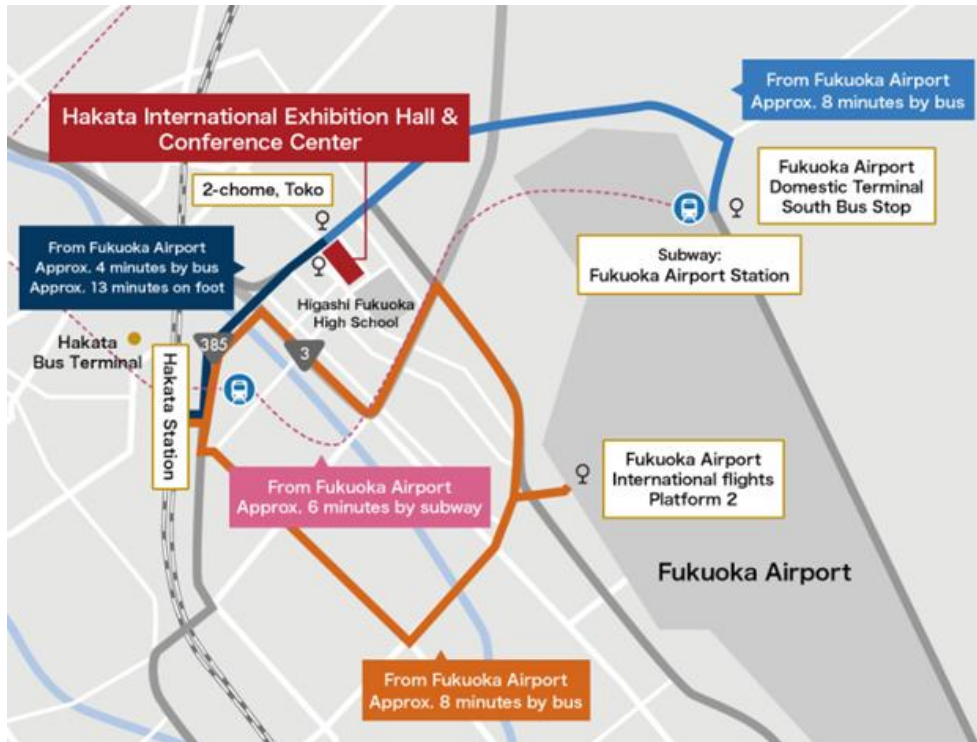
From Fukuoka Airport
Approx. 8 minutes by bus

Hakata International Exhibition Hall & Conference Center

2-chome, Toko

Fukuoka Airport
Domestic Terminal
South Bus Stop

From Fukuoka Airport
Approx. 4 minutes by bus
Approx. 13 minutes on foot

Subway:
Fukuoka Airport Station

Higashi Fukuoka
High School

Hakata
Bus Terminal

385

3

Hakata Station

Fukuoka Airport
International flights
Platform 2

From Fukuoka Airport
Approx. 6 minutes by subway

Fukuoka Airport

From Fukuoka Airport
Approx. 8 minutes by bus